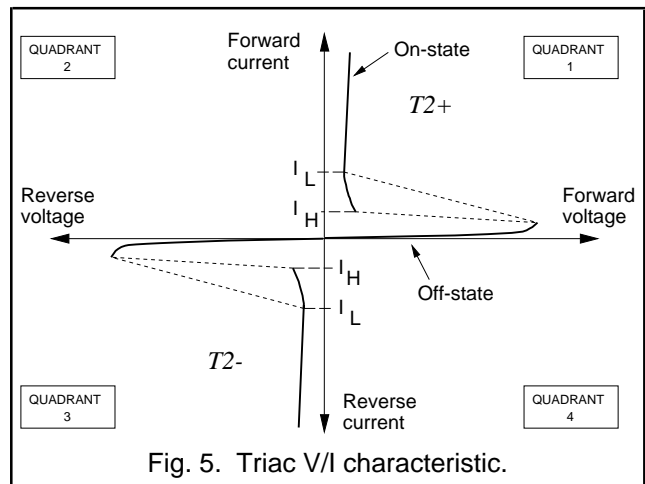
QUADRANT 2

Forward current

On-state

QUADRANT 1

T2+

$I_L$

$I_H$

Reverse voltage

Forward voltage

$I_H$

Off-state

$I_L$

T2-

QUADRANT 3

Reverse current

QUADRANT 4

Fig. 5. Triac V/I characteristic.